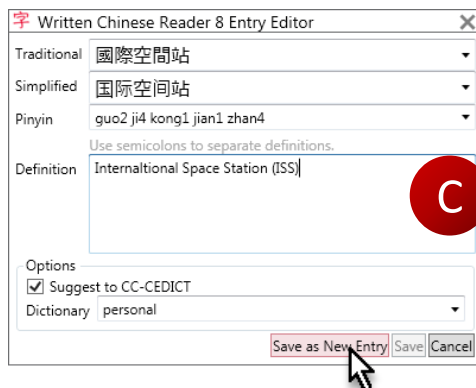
字 Written Chinese Reader 8 Entry Editor

Traditional 國際空間站

Simplified 国际空间站

Pinyin guo2 ji4 kong1 jian1 zhan4

Use semicolons to separate definitions.

Definition Internaltional Space Station (ISS)

C

Options

☑ Suggest to CC-CEDICT

Dictionary personal

Save as New Entry Save Cancel